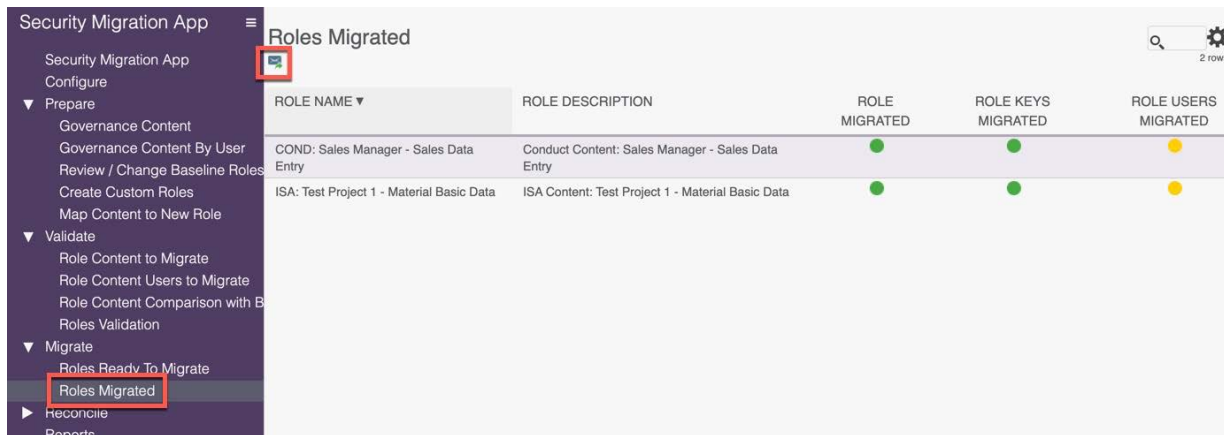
Security Migration App ≡

Security Migration App
Configure
▼ Prepare
Governance Content
Governance Content By User
Review / Change Baseline Roles
Create Custom Roles
Map Content to New Role
▼ Validate
Role Content to Migrate
Role Content Users to Migrate
Role Content Comparison with B
Roles Validation
▼ Migrate
Roles Ready To Migrate
Roles Migrated
► Reconcile
Reports

Roles Migrated

2 row

| ROLE NAME ▼ | ROLE DESCRIPTION | ROLE MIGRATED | ROLE KEYS MIGRATED | ROLE USERS MIGRATED |
|---|---|---|---|---|
| COND: Sales Manager - Sales Data Entry | Conduct Content: Sales Manager - Sales Data Entry | | | |
| ISA: Test Project 1 - Material Basic Data | ISA Content: Test Project 1 - Material Basic Data | | | |